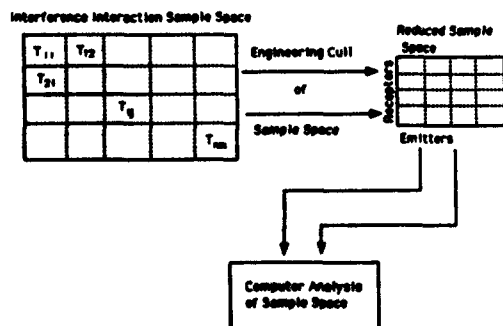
Interference Interaction Sample Space

| $T_{11}$ | $T_{12}$ | | | |
|---|---|---|---|---|
| $T_{21}$ | | | | |
| | | $T_{ij}$ | | |
| | | | | $T_{nm}$ |

Engineering Cull

of

Sample Space

Reduced Sample Space

Receptors

Emitters

Computer Analysis of Sample Space